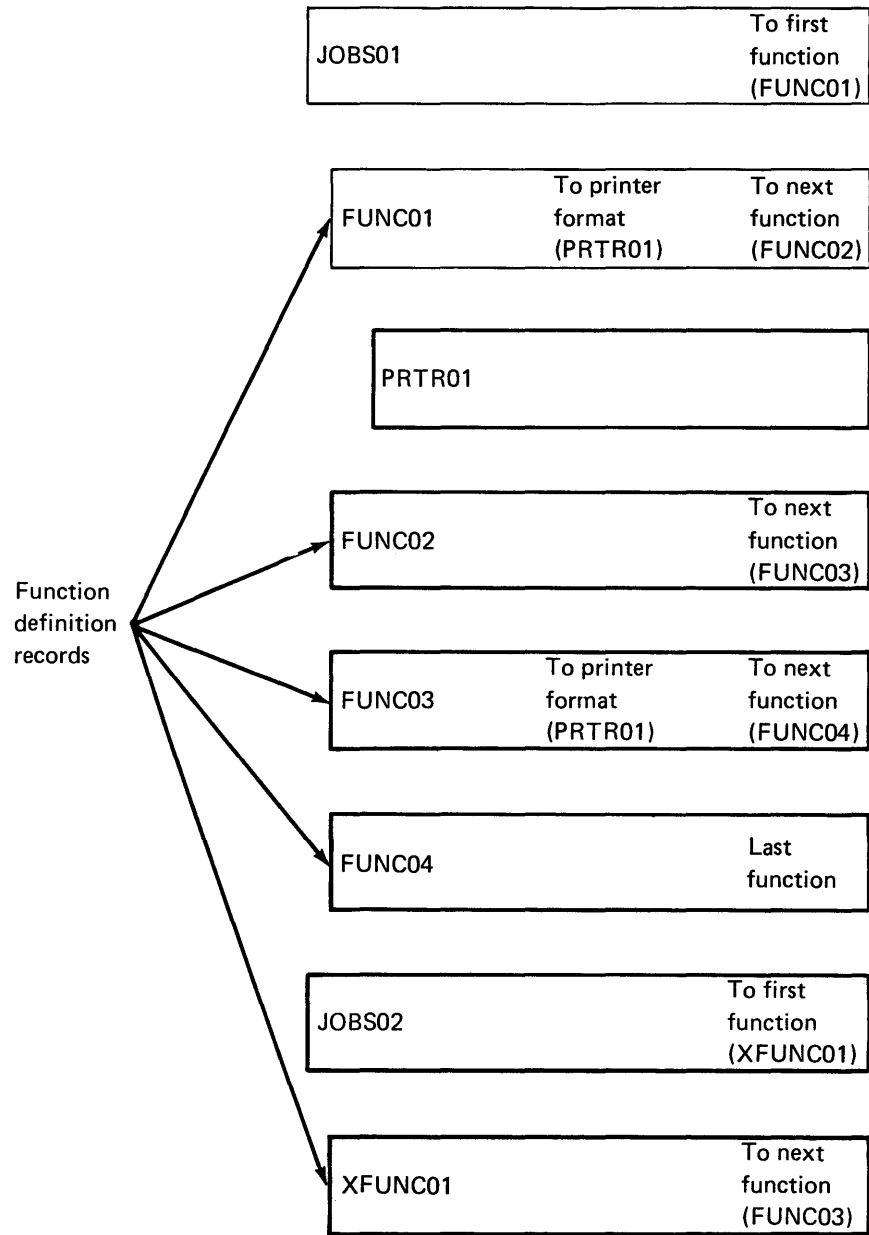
JOBS01 To first function (FUNC01)

FUNC01 To printer format (PRTR01) To next function (FUNC02)

PRTR01

Function definition records

FUNC02 To next function (FUNC03)

FUNC03 To printer format (PRTR01) To next function (FUNC04)

FUNC04 Last function

JOBS02 To first function (XFUNC01)

XFUNC01 To next function (FUNC03)